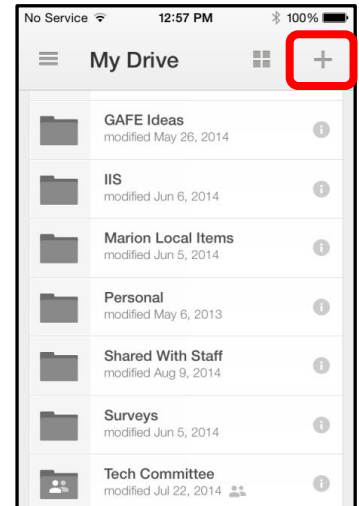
No Service 12:57 PM 100%

My Drive +

GAFE Ideas
modified May 26, 2014

IIS
modified Jun 6, 2014

Marion Local Items
modified Jun 5, 2014

Personal
modified May 6, 2013

Shared With Staff
modified Aug 9, 2014

Surveys
modified Jun 5, 2014

Tech Committee
modified Jul 22, 2014